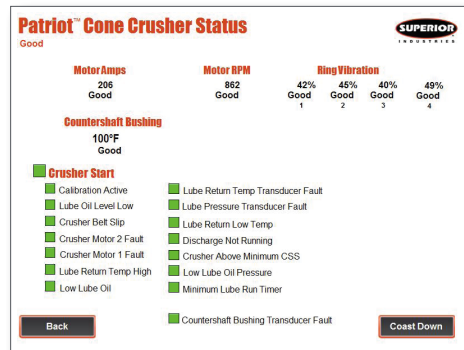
Patriot™ Cone Crusher Status
Good

SUPERIOR INDUSTRIES

Motor Amps
206
Good

Motor RPM
862
Good

Ring Vibration
42% Good 1
45% Good 2
40% Good 3
49% Good 4

Countershaft Bushing
100°F
Good

Crusher Start
Calibration Active
Lube Oil Level Low
Crusher Belt Slip
Crusher Motor 2 Fault
Crusher Motor 1 Fault
Lube Return Temp High
Low Lube Oil

Lube Return Transducer Fault
Lube Pressure Transducer Fault
Lube Return Low Temp
Discharge Not Running
Crusher Above Minimum CSS
Low Lube Oil Pressure
Minimum Lube Run Timer

Countershaft Bushing Transducer Fault

Back

Coast Down